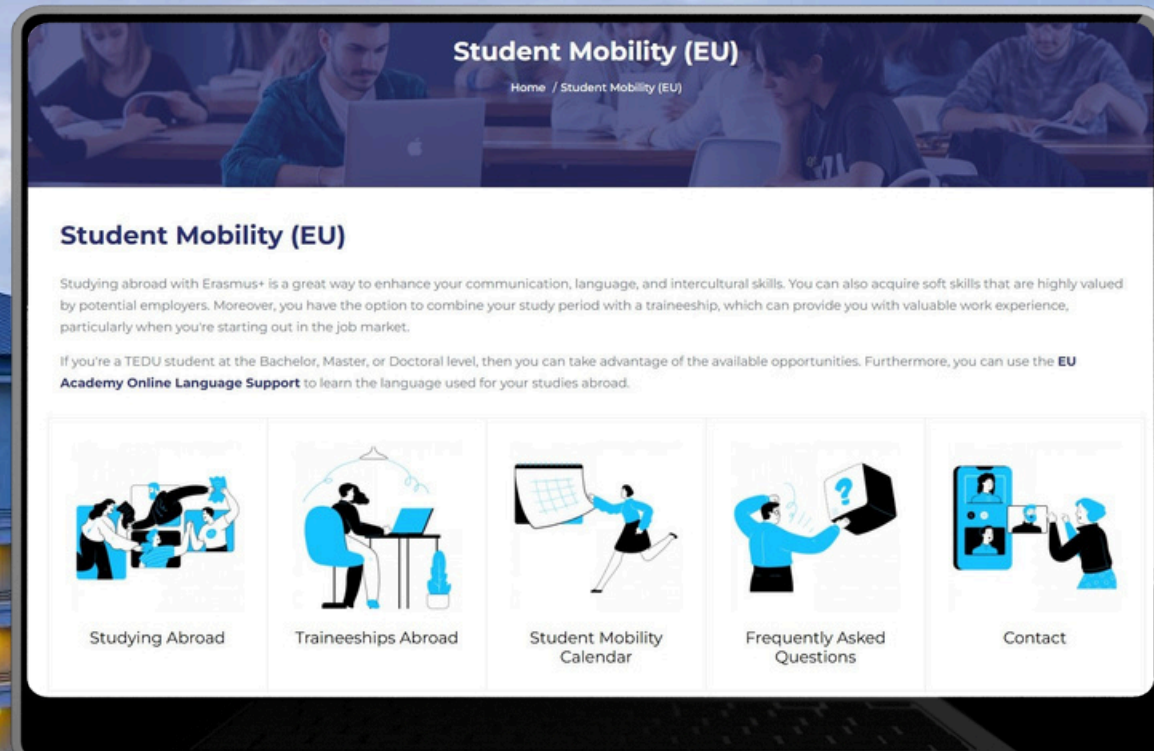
Student Mobility (EU)

Home / Student Mobility (EU)

Student Mobility (EU)

Studying abroad with Erasmus+ is a great way to enhance your communication, language, and intercultural skills. You can also acquire soft skills that are highly valued by potential employers. Moreover, you have the option to combine your study period with a traineeship, which can provide you with valuable work experience, particularly when you're starting out in the job market.

If you're a TEDU student at the Bachelor, Master, or Doctoral level, then you can take advantage of the available opportunities. Furthermore, you can use the EU Academy Online Language Support to learn the language used for your studies abroad.

Studying Abroad

Traineeships Abroad

Student Mobility Calendar

Frequently Asked Questions

Contact